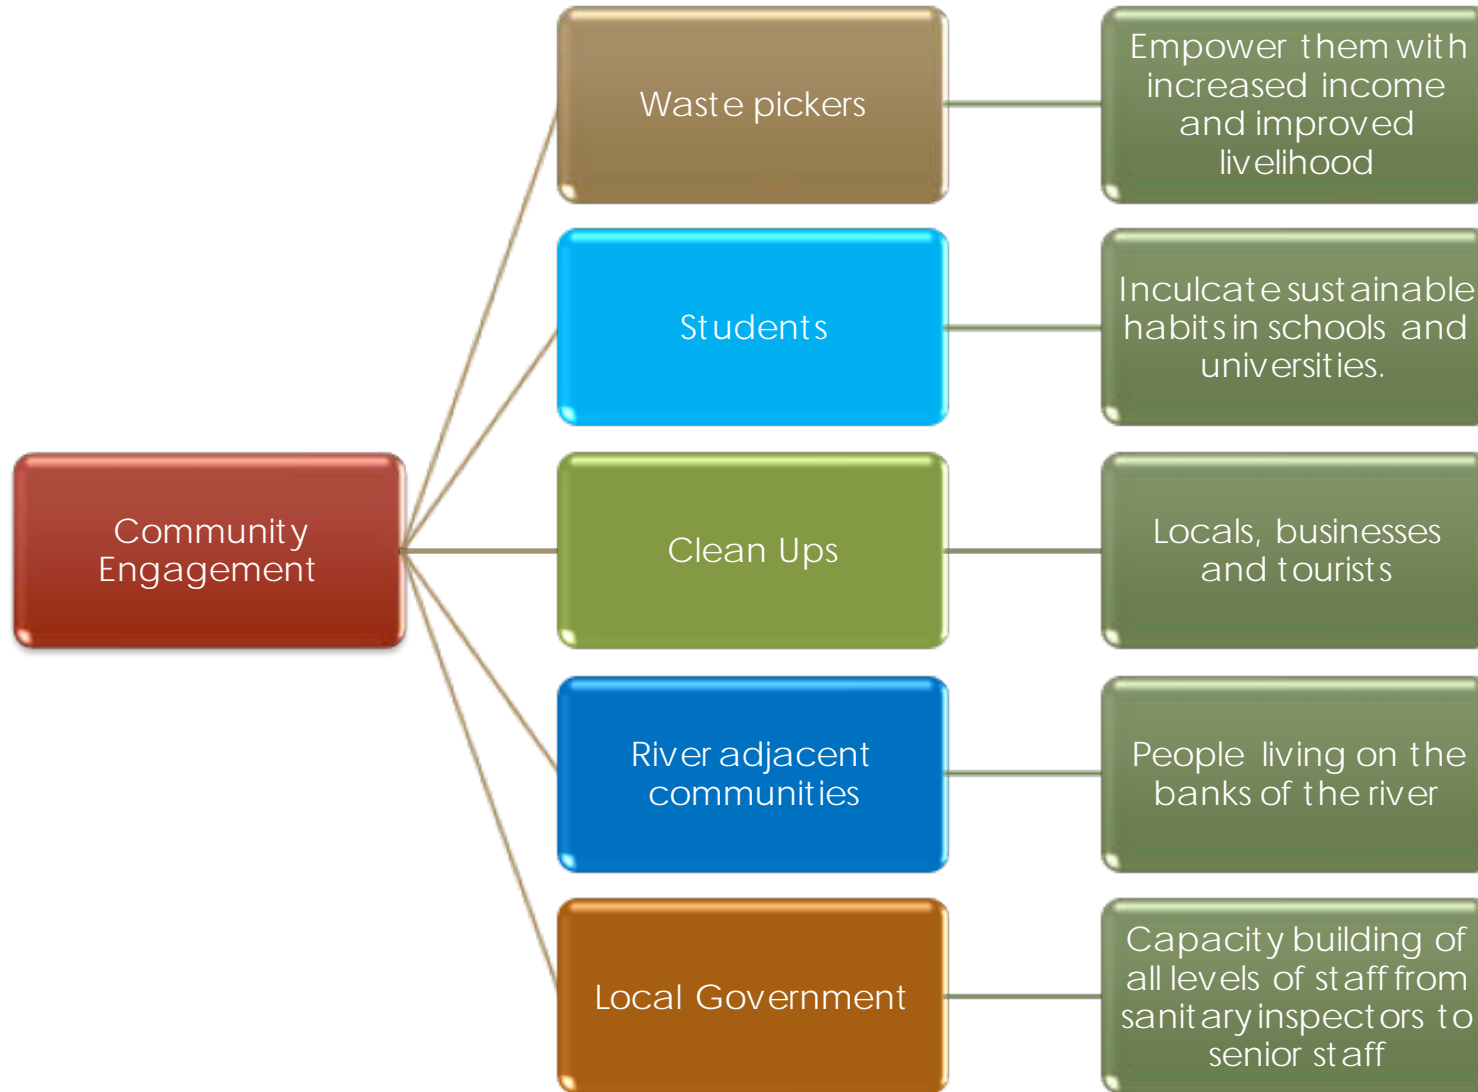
Community Engagement

Waste pickers

Empower them with increased income and improved livelihood

Students

Inculcate sustainable habits in schools and universities.

Clean Ups

Locals, businesses and tourists

River adjacent communities

People living on the banks of the river

Local Government

Capacity building of all levels of staff from sanitary inspectors to senior staff